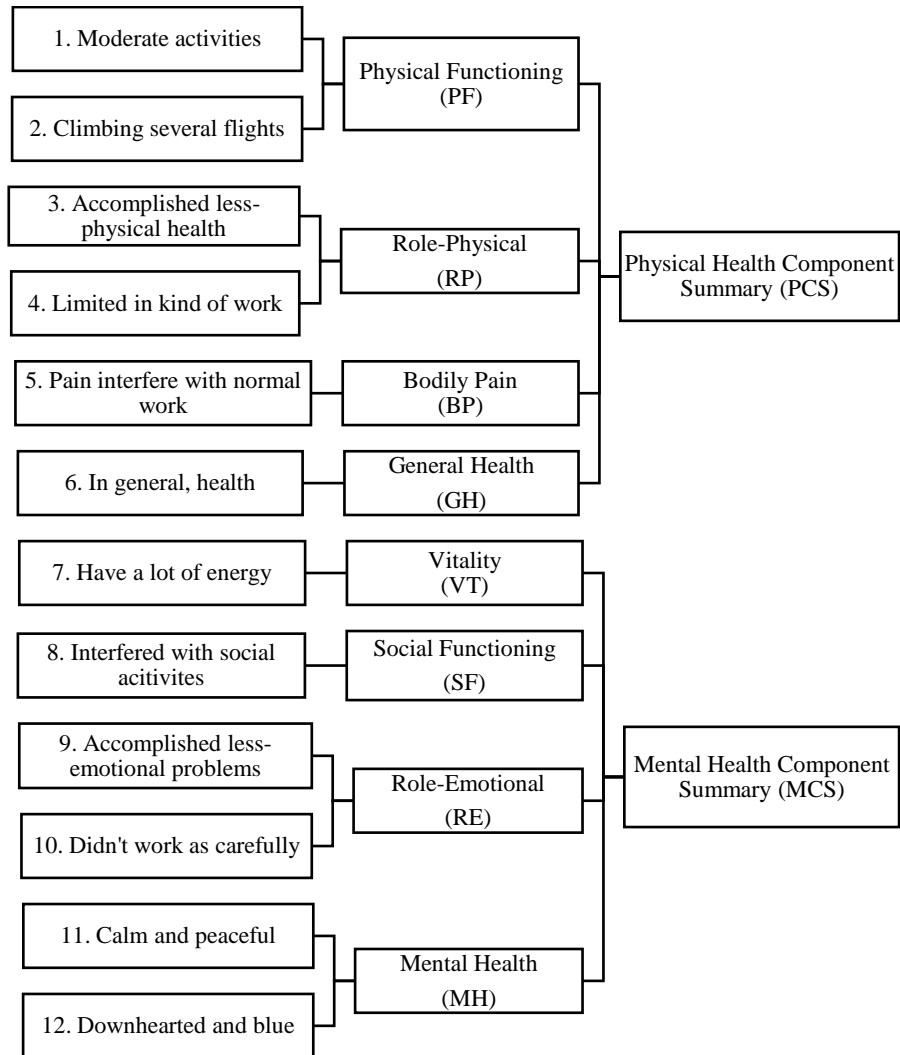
1. Moderate activities

2. Climbing several flights

Physical Functioning (PF)

3. Accomplished less-physical health

4. Limited in kind of work

Role-Physical (RP)

Physical Health Component Summary (PCS)

5. Pain interfere with normal work

Bodily Pain (BP)

6. In general, health

General Health (GH)

7. Have a lot of energy

Vitality (VT)

8. Interfered with social acitivites

Social Functioning (SF)

9. Accomplished less-emotional problems

10. Didn't work as carefully

Role-Emotional (RE)

Mental Health Component Summary (MCS)

11. Calm and peaceful

12. Downhearted and blue

Mental Health (MH)